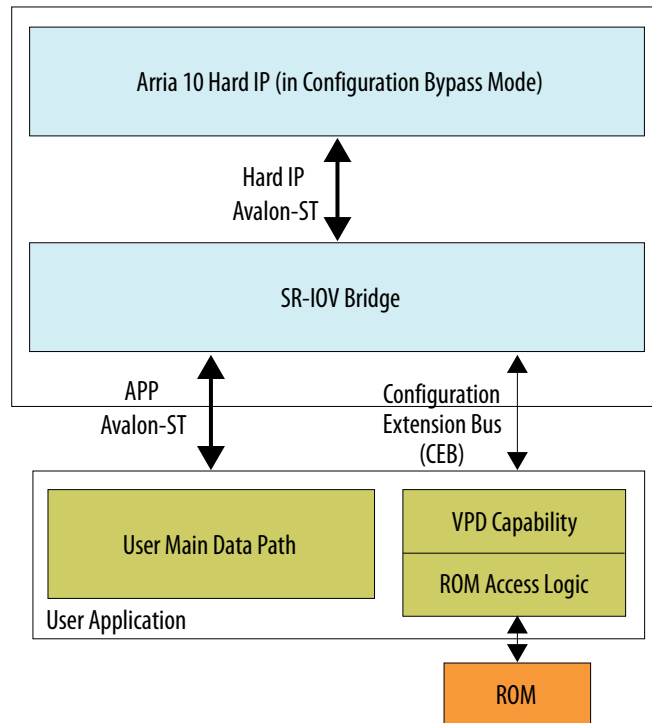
Arria 10 Hard IP (in Configuration Bypass Mode)

Hard IP
Avalon-ST

SR-IOV Bridge

APP
Avalon-ST

Configuration
Extension Bus
(CEB)

User Main Data Path

VPD Capability

ROM Access Logic

User Application

ROM